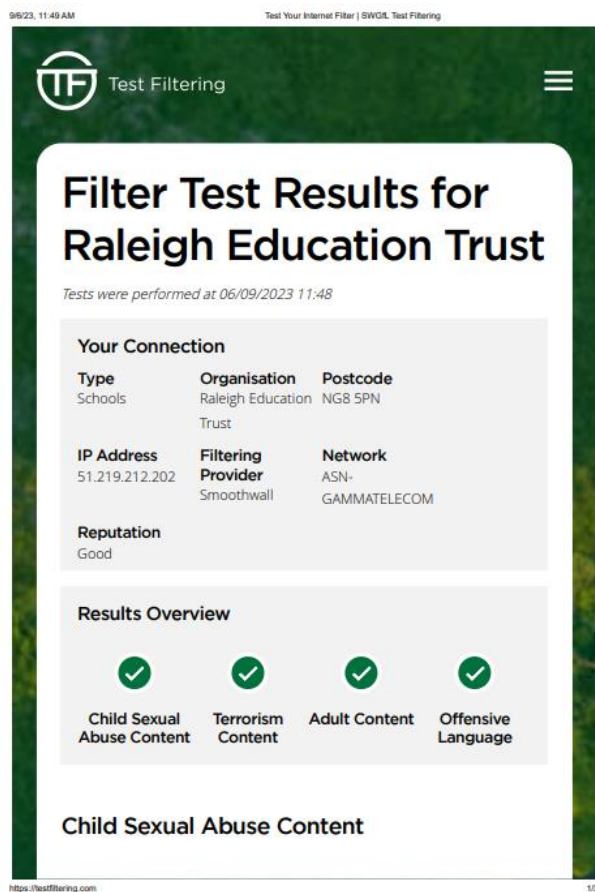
9/6/23, 11:49 AM

Test Your Internet Filter | SWGfL Test Filtering

TF Test Filtering

Filter Test Results for Raleigh Education Trust

Tests were performed at 06/09/2023 11:48

Your Connection

Type
Schools

Organisation
Raleigh Education Trust

Postcode
NG8 5PN

IP Address
51.219.212.202

Filtering Provider
Smoothwall

Network
ASN-GAMMATELECOM

Reputation
Good

Results Overview

Child Sexual Abuse Content

Terrorism Content

Adult Content

Offensive Language

Child Sexual Abuse Content

https://testfiltering.com

1/